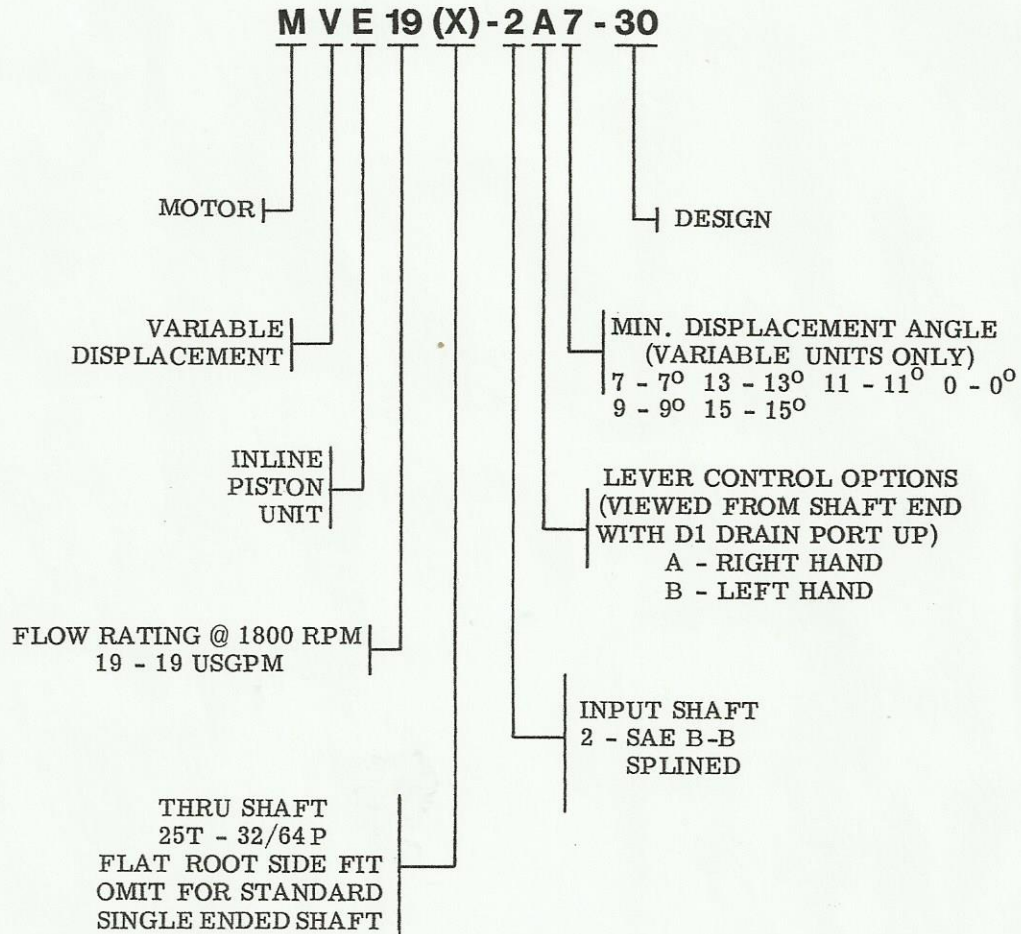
M V E 19 (X) - 2 A 7 - 30

MOTOR

DESIGN

VARIABLE DISPLACEMENT

MIN. DISPLACEMENT ANGLE (VARIABLE UNITS ONLY)
7 - 7$^{o}$ 13 - 13$^{o}$ 11 - 11$^{o}$ 0 - 0$^{o}$
9 - 9$^{o}$ 15 - 15$^{o}$

INLINE PISTON UNIT

LEVER CONTROL OPTIONS (VIEWED FROM SHAFT END WITH D1 DRAIN PORT UP)
A - RIGHT HAND
B - LEFT HAND

FLOW RATING @ 1800 RPM
19 - 19 USGPM

INPUT SHAFT
2 - SAE B-B SPLINED

THRU SHAFT
25T - 32/64 P
FLAT ROOT SIDE FIT
OMIT FOR STANDARD SINGLE ENDED SHAFT